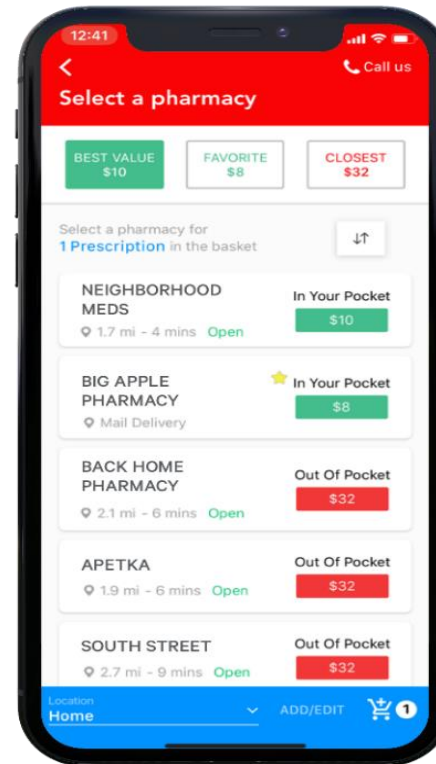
12:41

Call us

Select a pharmacy

BEST VALUE
$10

FAVORITE
$8

CLOSEST
$32

Select a pharmacy for
1 Prescription in the basket

NEIGHBORHOOD MEDS
1.7 mi - 4 mins Open
In Your Pocket
$10

BIG APPLE PHARMACY
Mail Delivery
In Your Pocket
$8

BACK HOME PHARMACY
2.1 mi - 6 mins Open
Out Of Pocket
$32

APETKA
1.9 mi - 6 mins Open
Out Of Pocket
$32

SOUTH STREET
2.7 mi - 9 mins Open
Out Of Pocket
$32

Location
Home
ADD/EDIT
1